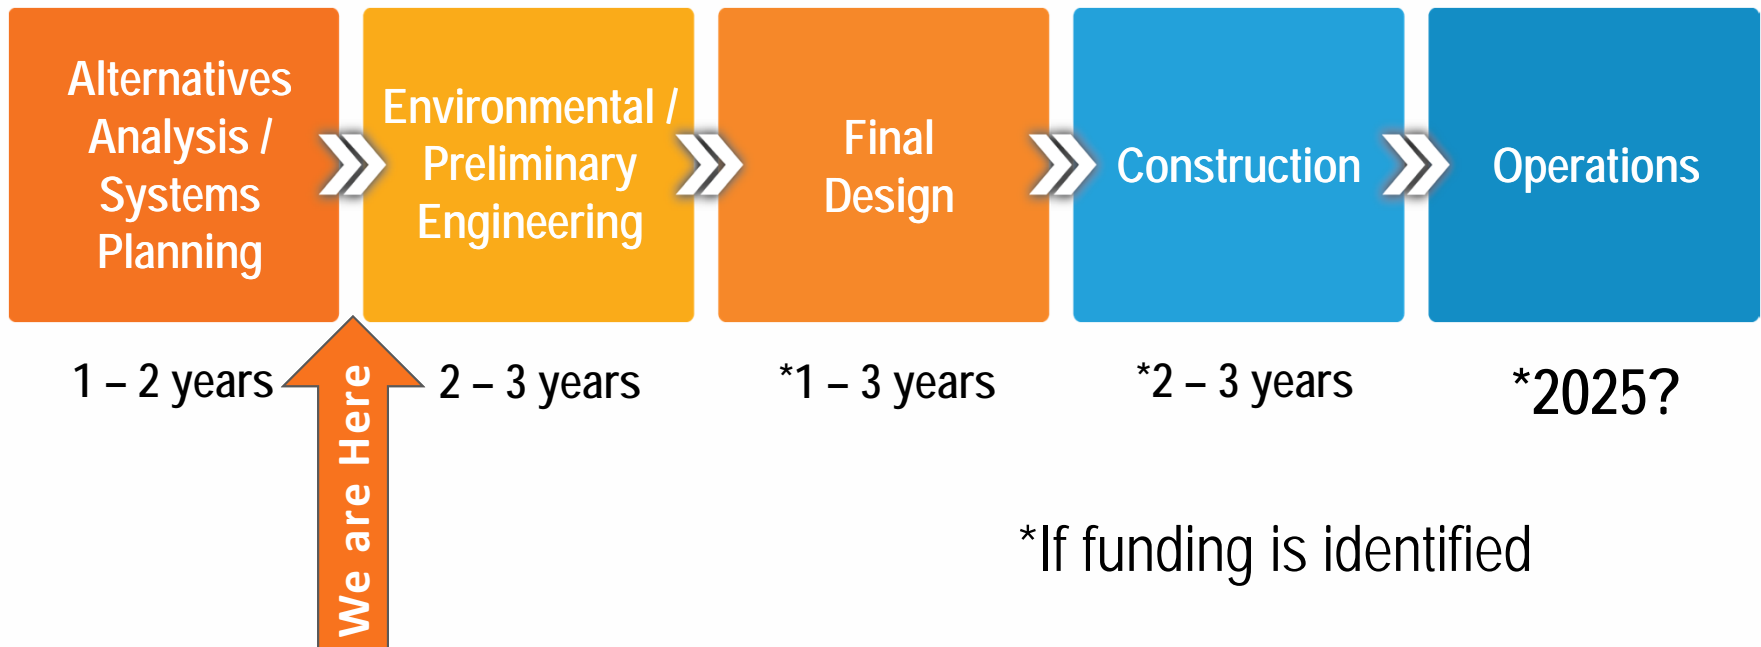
Alternatives Analysis / Systems Planning

Environmental / Preliminary Engineering

Final Design

Construction

Operations

1 – 2 years

We are Here

2 – 3 years

*1 – 3 years

*2 – 3 years

*2025?

*If funding is identified